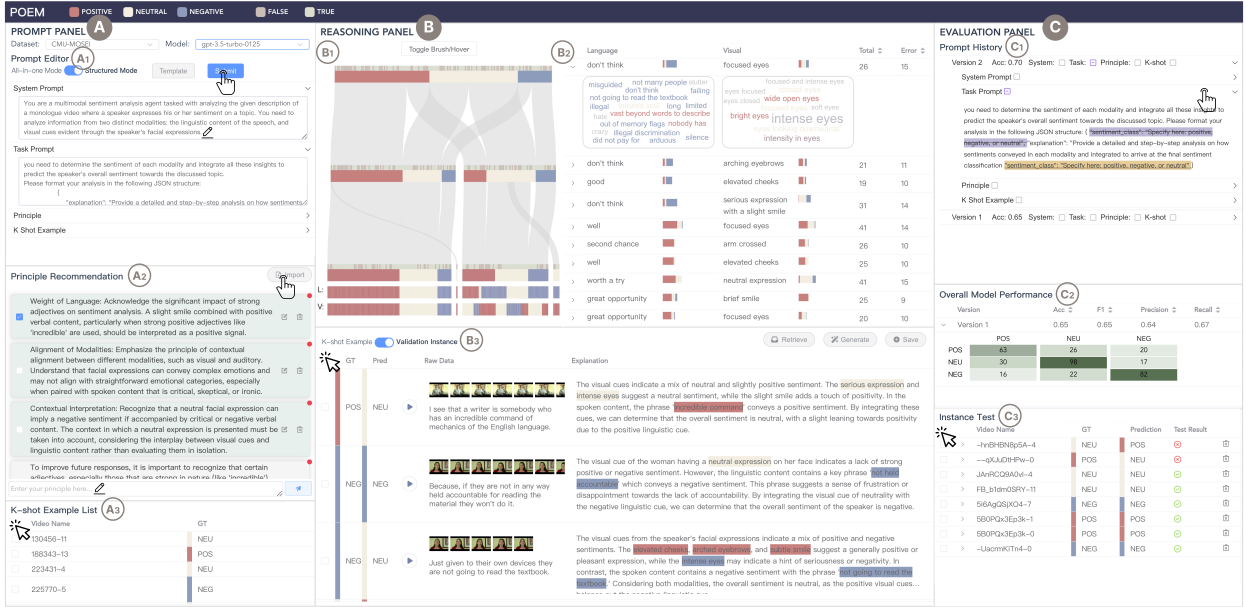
POEM POSITIVE NEUTRAL NEGATIVE FALSE TRUE

A PROMPT PANEL
Dataset: CMU-MOSEI Model: gpt-3.5-turbo-0125
Prompt Editor A1
All-in-one Mode Structured Mode Template Submit
System Prompt
You are a multimodal sentiment analysis agent tasked with analyzing the given description of a monologue video where a speaker expresses his or her viewpoint on a topic. You need to analyze information from two distinct modalities: the linguistic content of the speech, and visual cues evident through the speaker's facial expressions.
Task Prompt
you need to determine the sentiment of each modality and integrate all these insights to predict the speaker's overall sentiment towards the discussed topic.
Please format your analysis in the following JSON structure:
{
"explanation": "Provide a detailed and step-by-step analysis on how sentiments
Principle
K Shot Example

Principle Recommendation A2
Import
Weight of Language: Acknowledge the significant impact of strong adjectives on sentiment analysis. A slight smile combined with positive verbal content, particularly when strong positive adjectives like 'incredible' are used, should be interpreted as a positive signal.
Alignment of Modalities: Emphasize the principle of contextual alignment between different modalities, such as visual and auditory. Understand that facial expressions can convey complex emotions and may not align with straightforward emotional categories, especially when paired with spoken content that is critical, skeptical, or ironic.
Contextual Interpretation: Recognize that a neutral facial expression can imply a negative sentiment if accompanied by critical or negative verbal content. The context in which a neutral expression is presented must be taken into account, considering the interplay between visual cues and linguistic content rather than evaluating them in isolation.
To improve future responses, it is important to recognize that certain adjectives, especially those that are strong in nature (like 'incredible')
Enter your principle here

K-shot Example List A3
| Video Name | GT |
|---|---|
| 130456-11 | NEU |
| 188343-13 | POS |
| 223431-4 | NEU |
| 225770-5 | NEG |

B REASONING PANEL
B1 Toggle Brush/Hover B2
L:
V:
| | Language | Visual | Total | Error |
|---|---|---|---|---|
| | don't think | focused eyes | 26 | 15 |
| | don't think | arching eyebrows | 21 | 11 |
| | good | elevated cheeks | 19 | 10 |
| | don't think | serious expression with a slight smile | 31 | 14 |
| | well | focused eyes | 41 | 14 |
| | second chance | arm crossed | 26 | 11 |
| | well | elevated cheeks | 25 | 10 |
| | worth a try | neutral expression | 41 | 15 |
| | great opportunity | brief smile | 25 | 9 |
| | great opportunity | focused eyes | 20 | 10 |

misguided not many people stutter failing not going to read the textbook don't think eyes barely open illegal vast beyond words to describe hate long limited out of memory flags nobody has crazy illegal discrimination did not pay for arduous silence
focused and intense eyes eyes focused slightly raised eyebrows eyes closed wide open eyes soft eyes bright eyes intense eyes intensity in eyes

K-shot Example Validation Instance B3 Retrieve Generate Save
| GT | Pred | Raw Data | Explanation |
|---|---|---|---|
| POS | NEU | I see that a writer is somebody who has an incredible command of mechanics of the English language. | The visual cues indicate a mix of neutral and slightly positive sentiment. The serious expression and intense eyes suggest a neutral sentiment, while the slight smile adds a touch of positivity. In the spoken content, the phrase incredible command conveys a positive sentiment. By integrating these cues, we can determine that the overall sentiment is neutral, with a slight leaning towards positivity due to the positive linguistic cue. |
| NEG | NEU | Because, if they are not in any way held accountable for reading the material they won't do it. | The visual cue of the woman having a neutral expression on her face indicates a lack of strong positive or negative sentiment. However, the linguistic content contains a key phrase 'not held accountable' which conveys a negative sentiment. This phrase suggests a sense of frustration or disappointment towards the lack of accountability. By integrating the visual cues of neutrality with the negative linguistic cue, we can determine that the overall sentiment of the speaker is negative. |
| NEG | POS | Just given to their own devices they are not going to read the textbook. | The visual cues from the speaker's facial expressions indicate a mix of positive and negative sentiments. The elevated cheeks, arched eyebrows, and subtle smile suggest a generally positive or pleasant expression, while the intense eyes may indicate a hint of seriousness or negativity. In contrast, the spoken content contains a negative sentiment with the phrase 'not going to read the textbook.' Considering both modalities, the overall sentiment is neutral, as the positive visual cues balance out the negative linguistic cue. |

C EVALUATION PANEL
Prompt History C1
Version 2 Acc: 0.70 System: Task: Principle: K-shot
System Prompt
Task Prompt
you need to determine the sentiment of each modality and integrate all these insights to predict the speaker's overall sentiment towards the discussed topic. Please format your analysis in the following JSON structure: { "sentiment_class": "Specify here: positive, negative, or neutral", "explanation": "Provide a detailed and step-by-step analysis on how sentiments conveyed in each modality and integrated to arrive at the final sentiment classification "sentiment_class": "Specify here: positive, negative, or neutral" }
Principle
K Shot Example
Version 1 Acc: 0.65 System: Task: Principle: K-shot

Overall Model Performance C2
| Version | Acc | F1 | Precision | Recall |
|---|---|---|---|---|
| Version 1 | 0.65 | 0.65 | 0.64 | 0.67 |

| | POS | NEU | NEG |
|---|---|---|---|
| POS | 63 | 26 | 20 |
| NEU | 30 | 98 | 17 |
| NEG | 16 | 22 | 82 |

Instance Test C3
| Video Name | GT | Prediction | Test Result |
|---|---|---|---|
| -hnBHBN8p5A-4 | NEU | POS | |
| --qXJu0tHPw-0 | POS | NEU | |
| JAnRCQ9A0vI-4 | NEU | NEU | |
| FB_b1dm0SRY-11 | NEU | NEU | |
| 5i6AgQSjXO4-7 | NEG | NEG | |
| 5B0PQx3Ep3k-1 | POS | POS | |
| 5B0PQx3Ep3k-0 | POS | POS | |
| -UacmKiTn4-0 | NEG | NEG | |